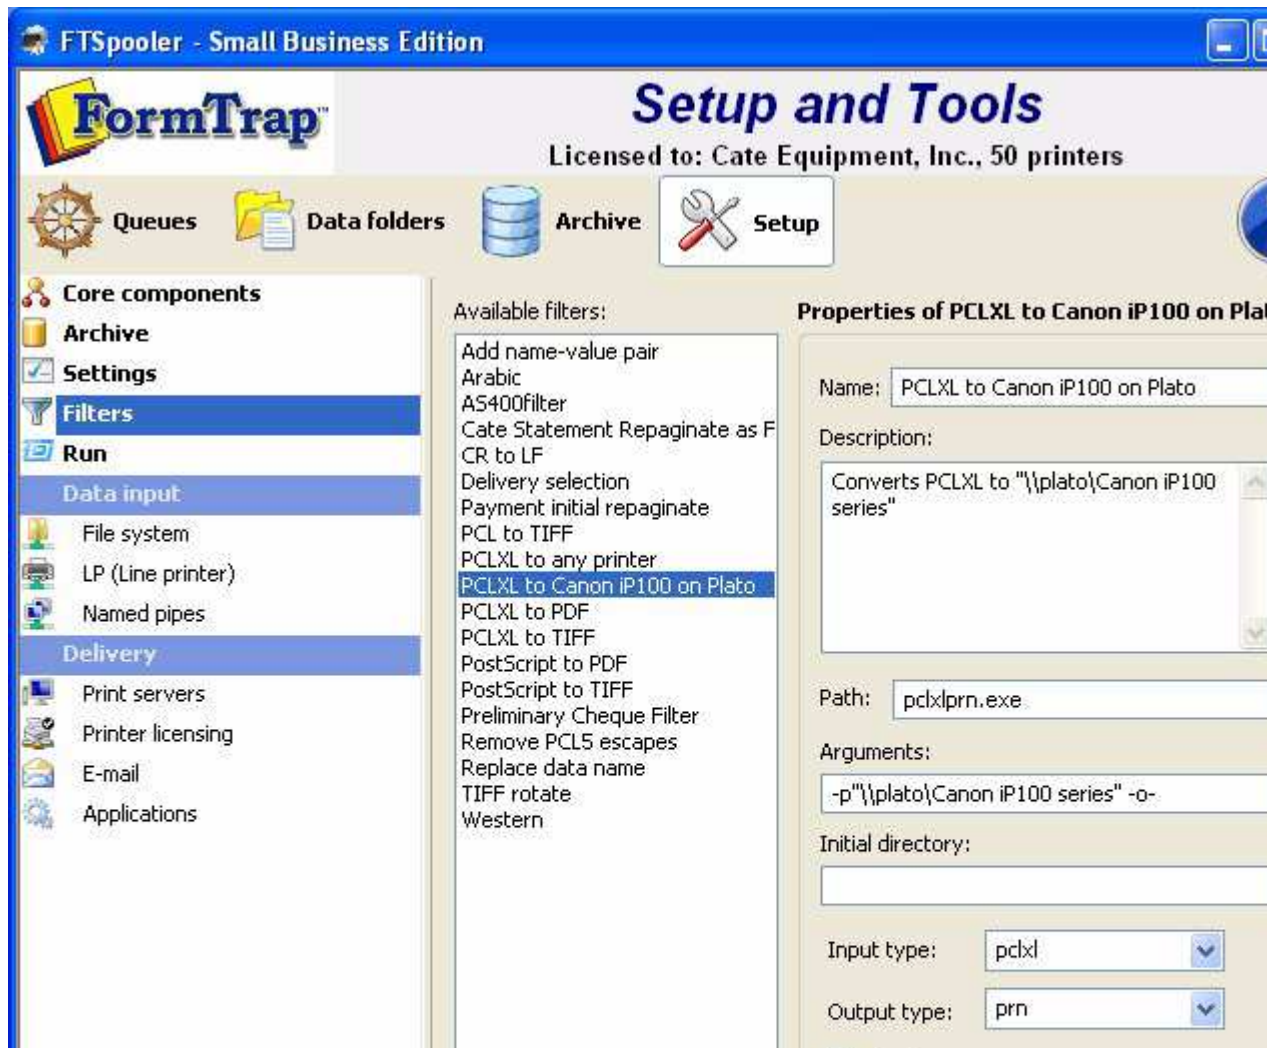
FTSpooler - Small Business Edition

FormTrap™

Setup and Tools

Licensed to: Cate Equipment, Inc., 50 printers

Queues
Data folders
Archive
Setup

Core components
Archive
Settings
Filters
Run
Data input
File system
LP (Line printer)
Named pipes
Delivery
Print servers
Printer licensing
E-mail
Applications

Available filters:

Add name-value pair
Arabic
AS400filter
Cate Statement Repaginate as F
CR to LF
Delivery selection
Payment initial repaginate
PCL to TIFF
PCLXL to any printer
PCLXL to Canon iP100 on Plato
PCLXL to PDF
PCLXL to TIFF
PostScript to PDF
PostScript to TIFF
Preliminary Cheque Filter
Remove PCL5 escapes
Replace data name
TIFF rotate
Western

Properties of PCLXL to Canon iP100 on Plat

Name: PCLXL to Canon iP100 on Plato

Description:

Converts PCLXL to "\\plato\Canon iP100 series"

Path: pclxlprn.exe

Arguments:

-p"\\plato\Canon iP100 series" -o-

Initial directory:

Input type: pclxl

Output type: prn